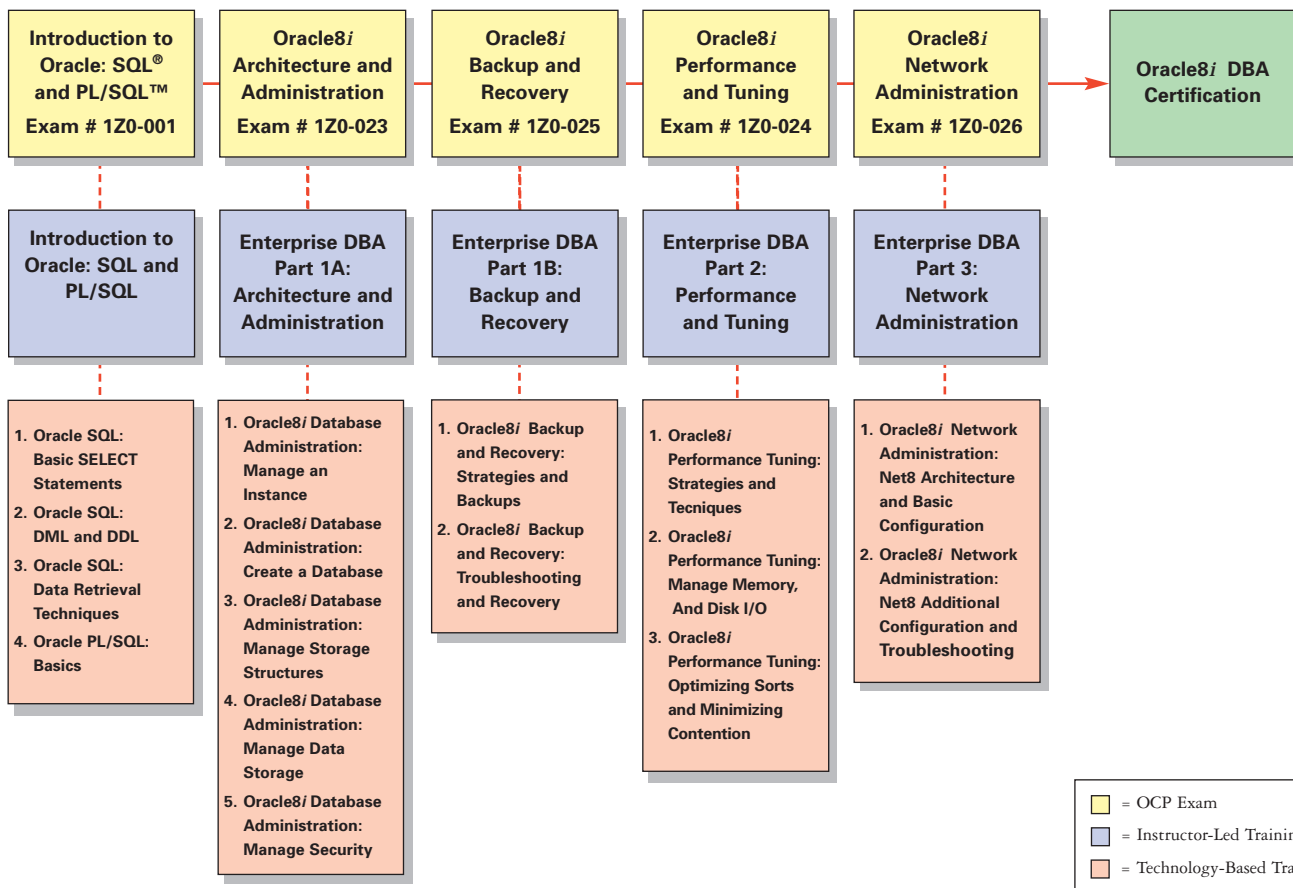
Introduction to Oracle: SQL® and PL/SQL™
Exam # 1Z0-001

Oracle8*i* Architecture and Administration
Exam # 1Z0-023

Oracle8*i* Backup and Recovery
Exam # 1Z0-025

Oracle8*i* Performance and Tuning
Exam # 1Z0-024

Oracle8*i* Network Administration
Exam # 1Z0-026

Oracle8*i* DBA Certification

Introduction to Oracle: SQL and PL/SQL

Enterprise DBA Part 1A: Architecture and Administration

Enterprise DBA Part 1B: Backup and Recovery

Enterprise DBA Part 2: Performance and Tuning

Enterprise DBA Part 3: Network Administration

1. Oracle SQL: Basic SELECT Statements
2. Oracle SQL: DML and DDL
3. Oracle SQL: Data Retrieval Techniques
4. Oracle PL/SQL: Basics

1. Oracle8*i* Database Administration: Manage an Instance
2. Oracle8*i* Database Administration: Create a Database
3. Oracle8*i* Database Administration: Manage Storage Structures
4. Oracle8*i* Database Administration: Manage Data Storage
5. Oracle8*i* Database Administration: Manage Security

1. Oracle8*i* Backup and Recovery: Strategies and Backups
2. Oracle8*i* Backup and Recovery: Troubleshooting and Recovery

1. Oracle8*i* Performance Tuning: Strategies and Tecniques
2. Oracle8*i* Performance Tuning: Manage Memory, And Disk I/O
3. Oracle8*i* Performance Tuning: Optimizing Sorts and Minimizing Contention

1. Oracle8*i* Network Administration: Net8 Architecture and Basic Configuration
2. Oracle8*i* Network Administration: Net8 Additional Configuration and Troubleshooting

= OCP Exam
= Instructor-Led Traini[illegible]
= Technology-Based Tra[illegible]